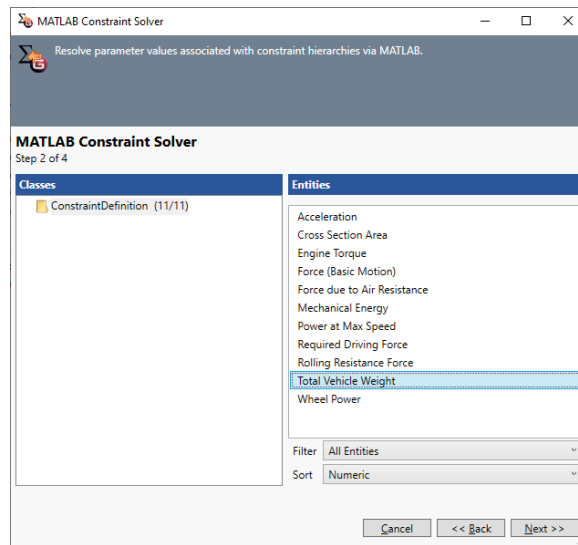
MATLAB Constraint Solver

Resolve parameter values associated with constraint hierarchies via MATLAB.

MATLAB Constraint Solver
Step 2 of 4

Classes
ConstraintDefinition (11/11)

Entities
Acceleration
Cross Section Area
Engine Torque
Force (Basic Motion)
Force due to Air Resistance
Mechanical Energy
Power at Max Speed
Required Driving Force
Rolling Resistance Force
Total Vehicle Weight
Wheel Power

Filter All Entities
Sort Numeric

Cancel
<< Back
Next >>